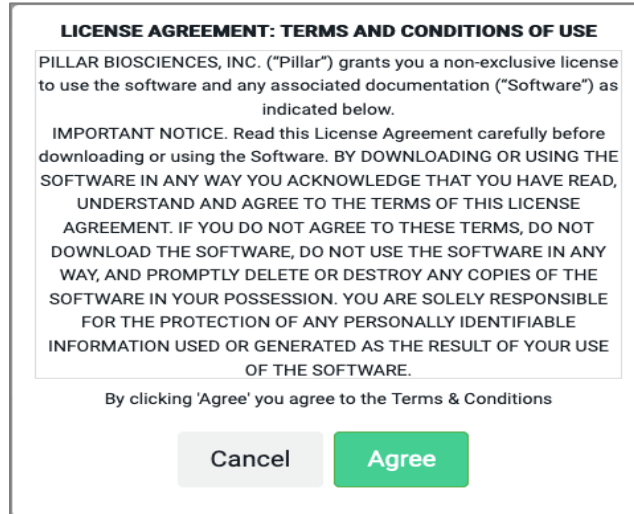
LICENSE AGREEMENT: TERMS AND CONDITIONS OF USE

PILLAR BIOSCIENCES, INC. ("Pillar") grants you a non-exclusive license to use the software and any associated documentation ("Software") as indicated below.

IMPORTANT NOTICE. Read this License Agreement carefully before downloading or using the Software. BY DOWNLOADING OR USING THE SOFTWARE IN ANY WAY YOU ACKNOWLEDGE THAT YOU HAVE READ, UNDERSTAND AND AGREE TO THE TERMS OF THIS LICENSE AGREEMENT. IF YOU DO NOT AGREE TO THESE TERMS, DO NOT DOWNLOAD THE SOFTWARE, DO NOT USE THE SOFTWARE IN ANY WAY, AND PROMPTLY DELETE OR DESTROY ANY COPIES OF THE SOFTWARE IN YOUR POSSESSION. YOU ARE SOLELY RESPONSIBLE FOR THE PROTECTION OF ANY PERSONALLY IDENTIFIABLE INFORMATION USED OR GENERATED AS THE RESULT OF YOUR USE OF THE SOFTWARE.

By clicking 'Agree' you agree to the Terms & Conditions

Cancel

Agree